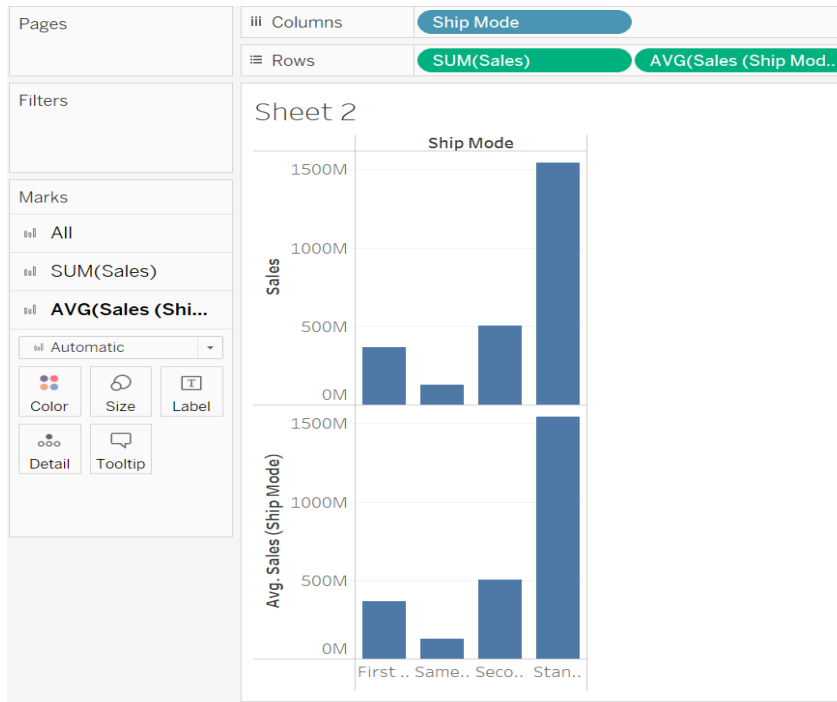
Pages

Filters

Marks

All

SUM(Sales)

AVG(Sales (Shi...

Automatic

Color

Size

Label

Detail

Tooltip

Columns

Ship Mode

Rows

SUM(Sales)

AVG(Sales (Ship Mod..

Sheet 2

Ship Mode

Sales

1500M

1000M

500M

0M

Avg. Sales (Ship Mode)

1500M

1000M

500M

0M

First ..

Same..

Seco..

Stan..